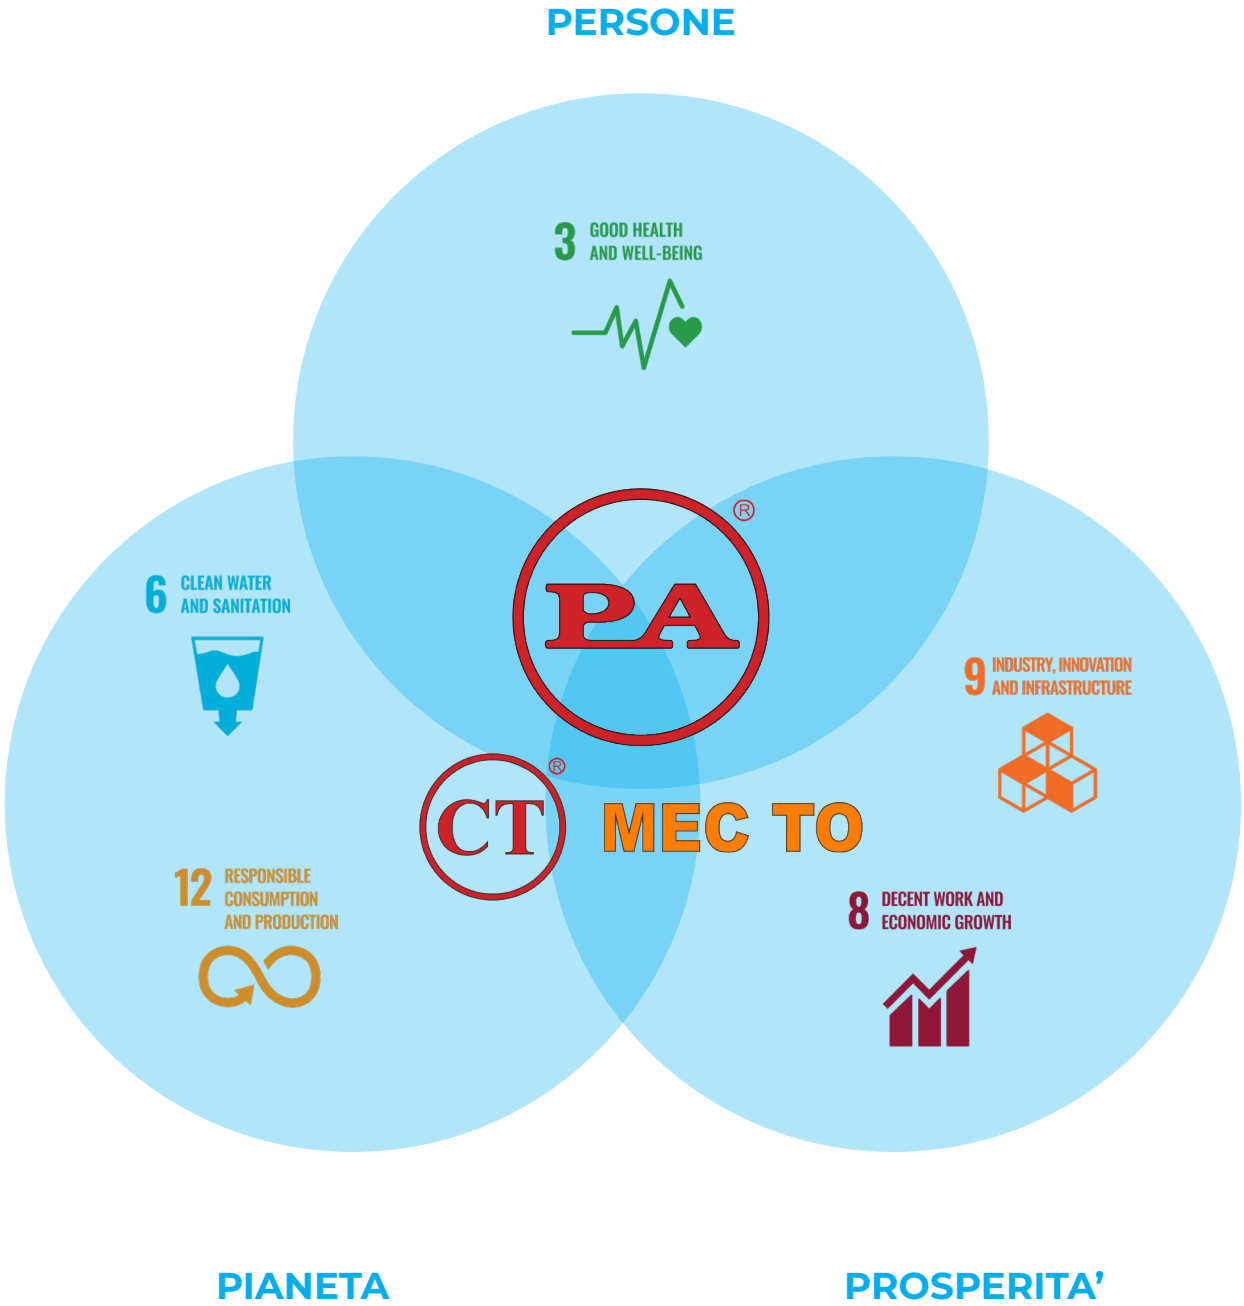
PERSONE

3 GOOD HEALTH AND WELL-BEING

PA®

6 CLEAN WATER AND SANITATION

9 INDUSTRY, INNOVATION AND INFRASTRUCTURE

CT® MEC TO

12 RESPONSIBLE CONSUMPTION AND PRODUCTION

8 DECENT WORK AND ECONOMIC GROWTH

PIANETA

PROSPERITA'